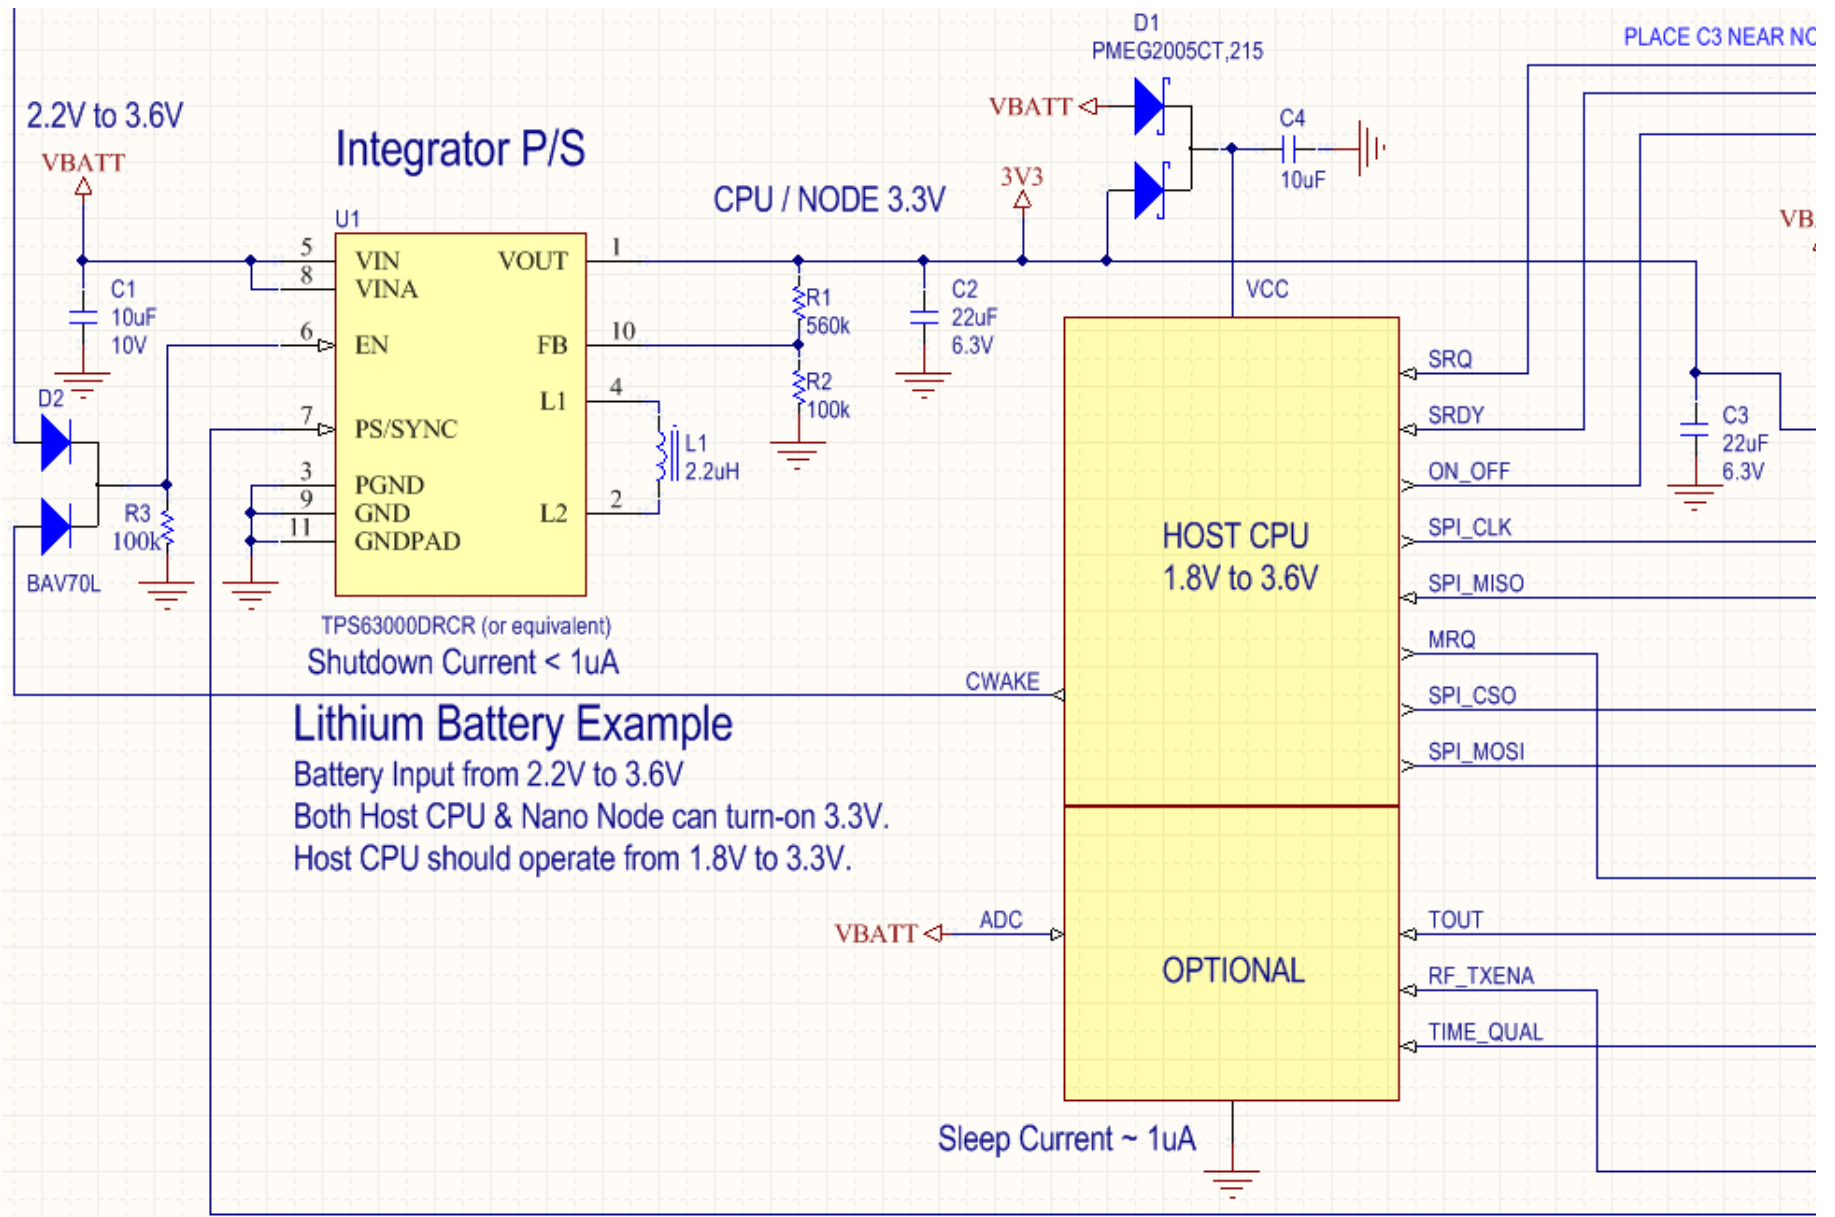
D1
PMEG2005CT,215
PLACE C3 NEAR NO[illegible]
2.2V to 3.6V
VBATT
Integrator P/S
VBATT
C4
10uF
CPU / NODE 3.3V
3V3
VB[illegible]
U1
5 VIN
8 VINA
VOUT 1
6 EN
FB 10
7 PS/SYNC
L1 4
3 PGND
9 GND
11 GNDPAD
L2 2
C1
10uF
10V
D2
R3
100k
BAV70L
R1
560k
R2
100k
L1
2.2uH
C2
22uF
6.3V
VCC
SRQ
SRDY
ON_OFF
SPI_CLK
SPI_MISO
MRQ
SPI_CSO
SPI_MOSI
C3
22uF
6.3V
HOST CPU
1.8V to 3.6V
TPS63000DRCR (or equivalent)
Shutdown Current < 1uA
CWAKE
Lithium Battery Example
Battery Input from 2.2V to 3.6V
Both Host CPU & Nano Node can turn-on 3.3V.
Host CPU should operate from 1.8V to 3.3V.
VBATT
ADC
OPTIONAL
TOUT
RF_TXENA
TIME_QUAL
Sleep Current ~ 1uA